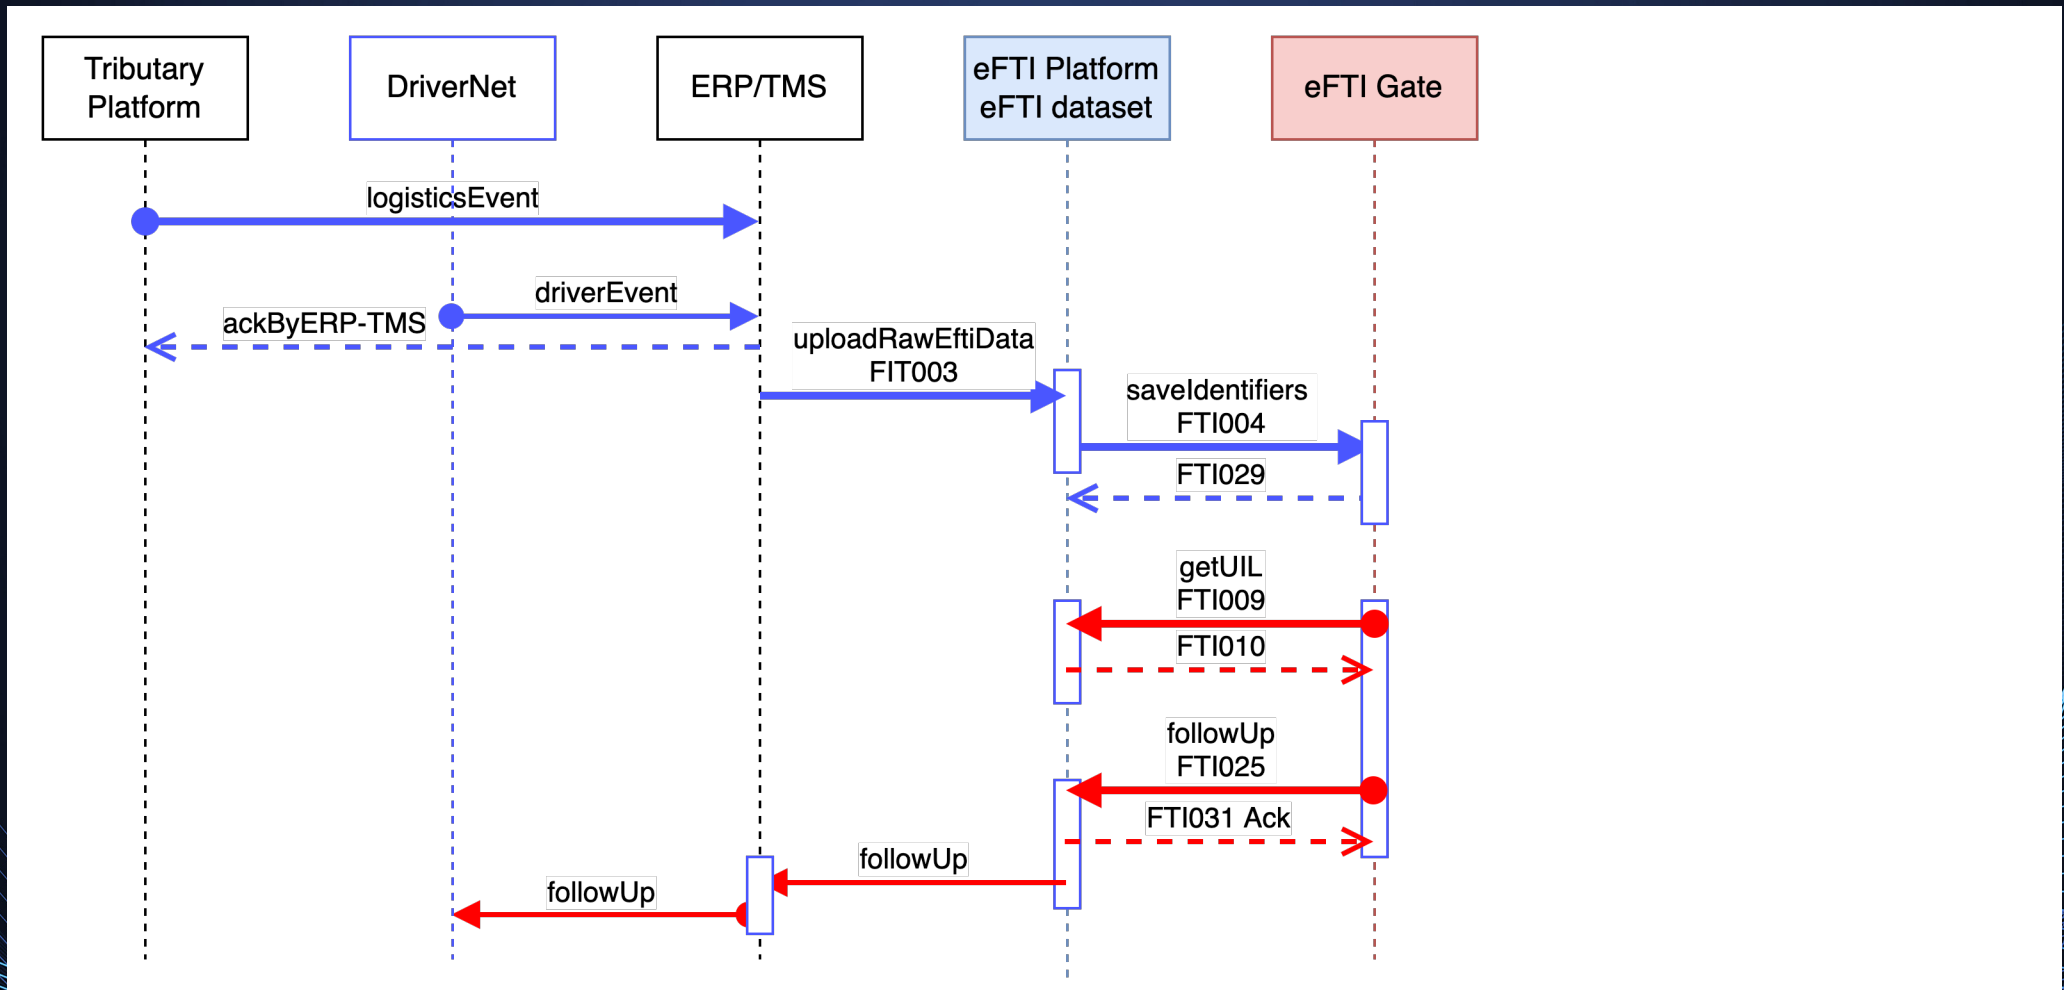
Tributary Platform

DriverNet

ERP/TMS

eFTI Platform
eFTI dataset

eFTI Gate

logisticsEvent

driverEvent

ackByERP-TMS

uploadRawEftiData
FIT003

saveIdentifiers
FTI004

FTI029

getUIL
FTI009

FTI010

followUp
FTI025

FTI031 Ack

followUp

followUp